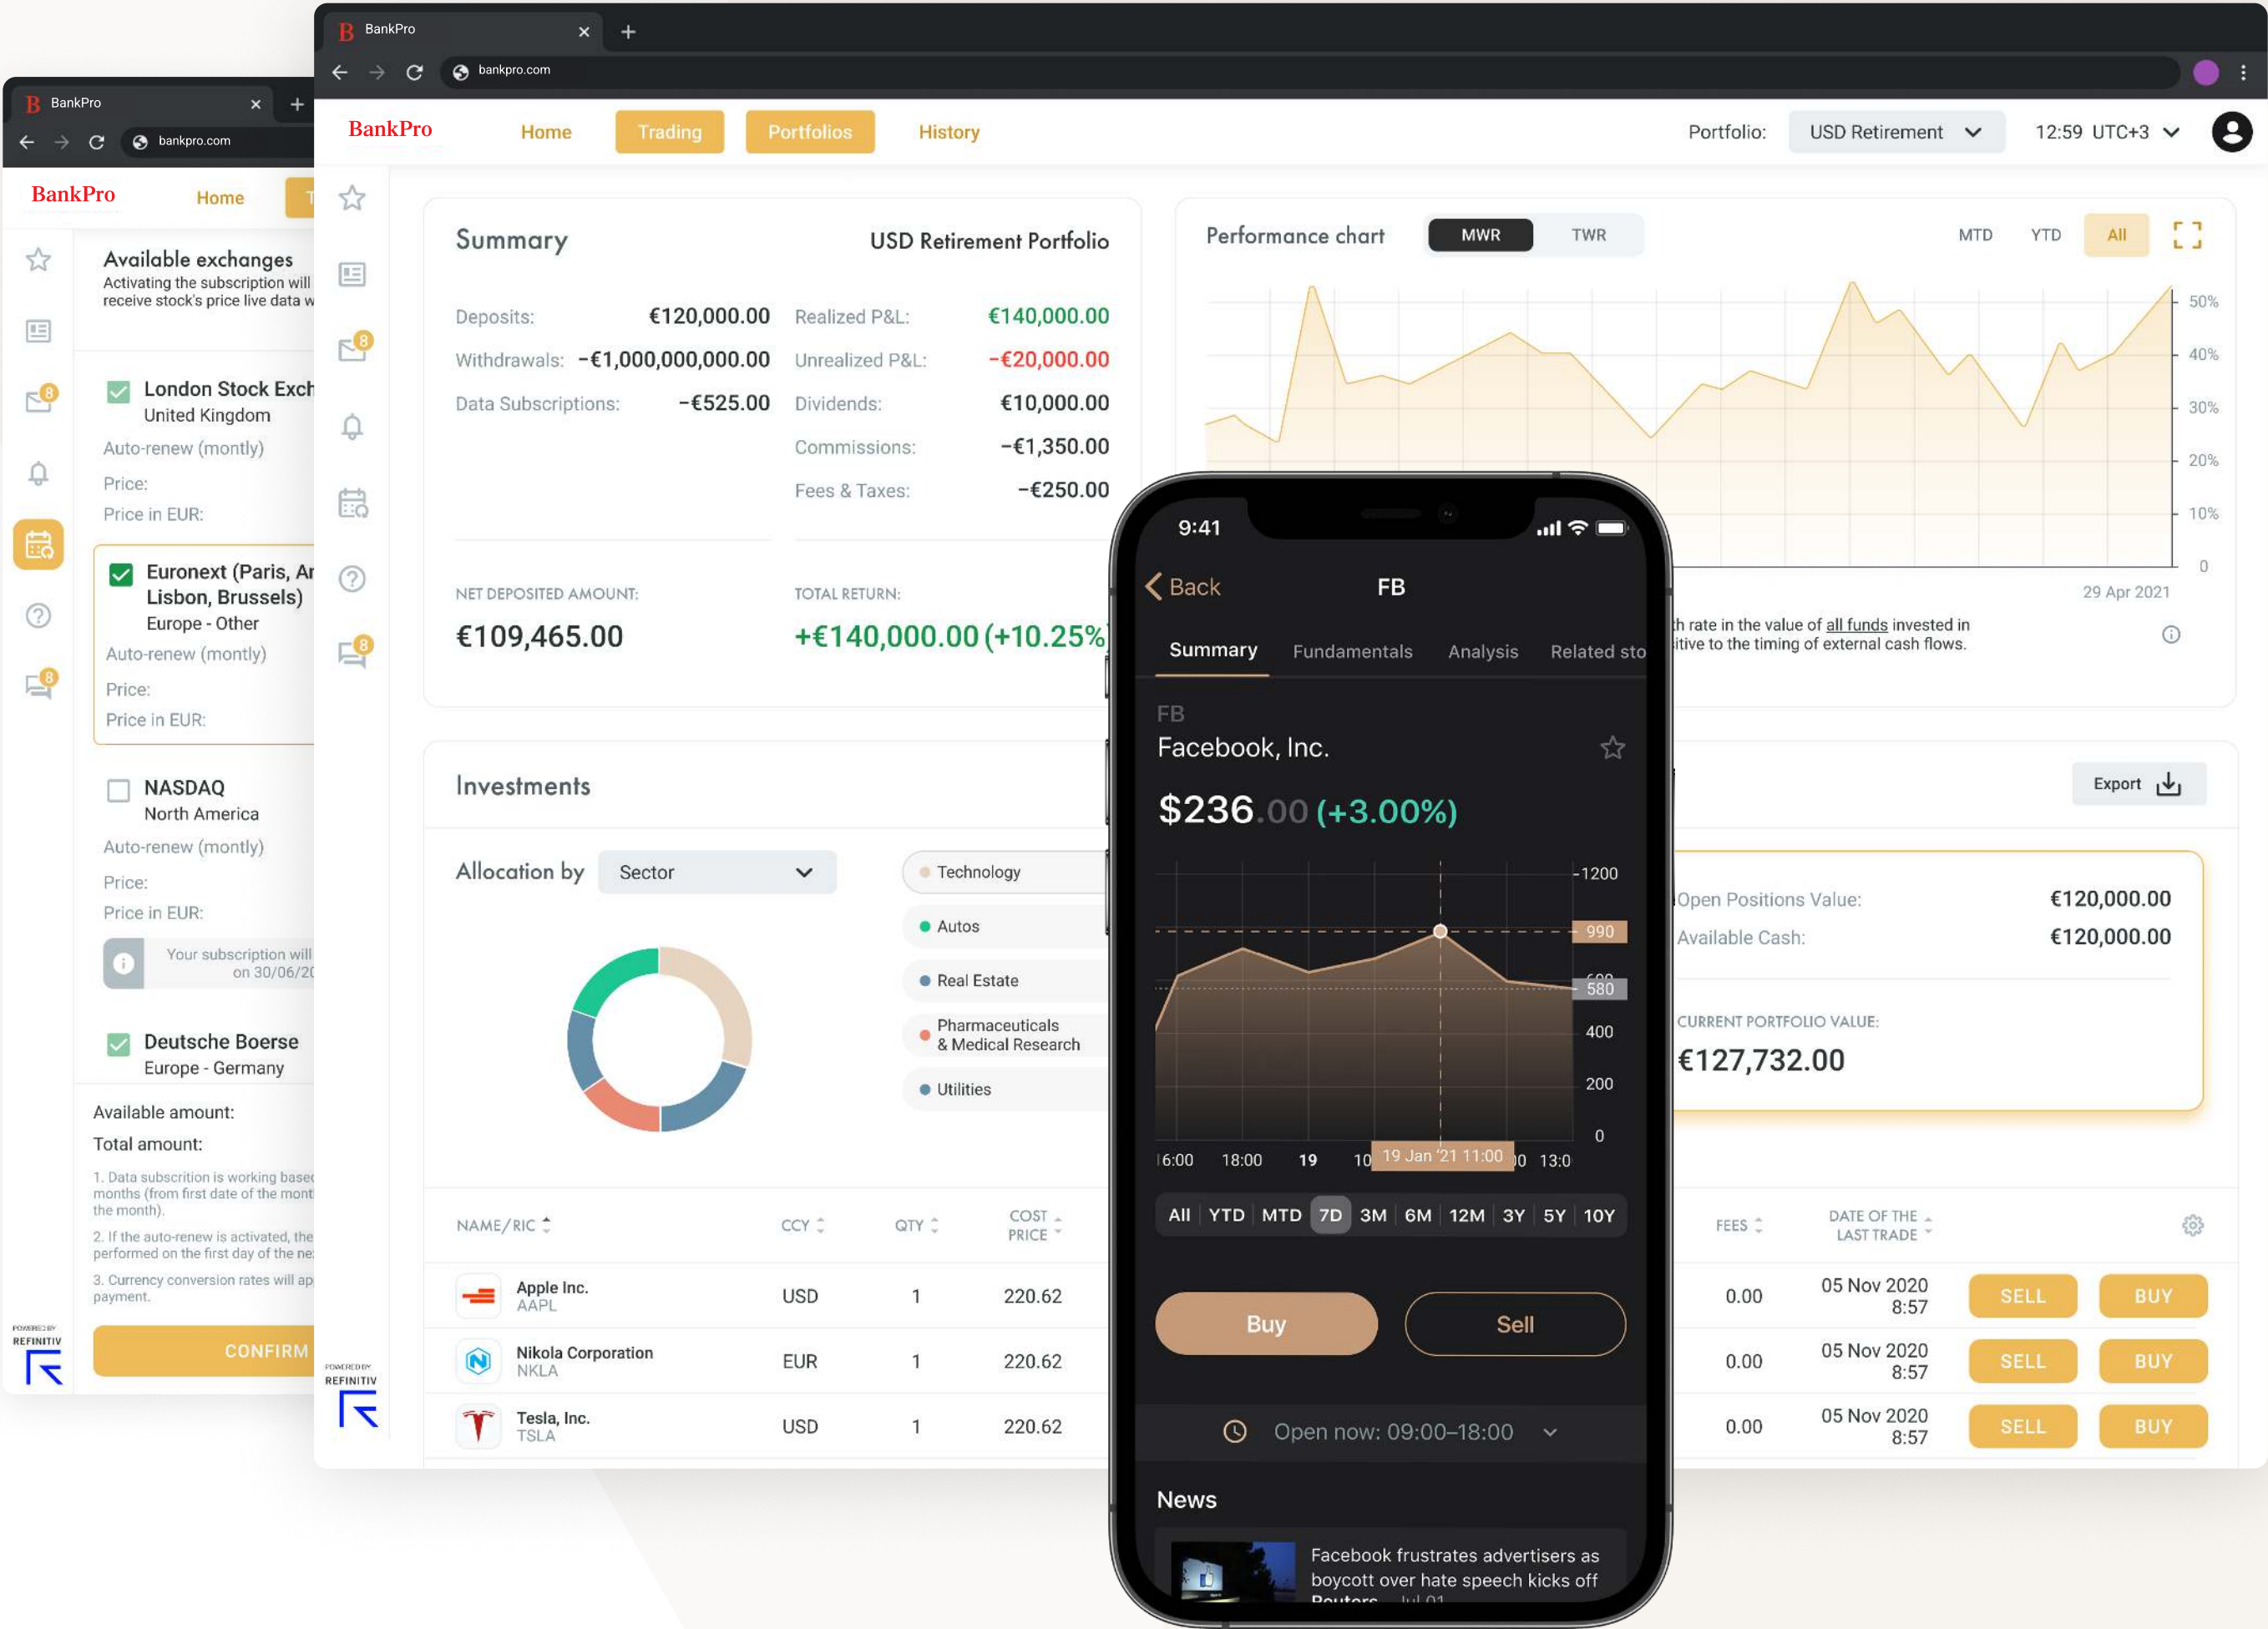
BankPro
bankpro.com
BankPro
Home
Available exchanges
Activating the subscription will receive stock's price live data w
London Stock Exch
United Kingdom
Auto-renew (montly)
Price:
Price in EUR:
Euronext (Paris, Ar Lisbon, Brussels)
Europe - Other
Auto-renew (montly)
Price:
Price in EUR:
NASDAQ
North America
Auto-renew (montly)
Price:
Price in EUR:
Your subscription will on 30/06/20
Deutsche Boerse
Europe - Germany
Available amount:
Total amount:
1. Data subscrition is working based months (from first date of the mont the month).
2. If the auto-renew is activated, the performed on the first day of the ne
3. Currency conversion rates will ap payment.
CONFIRM
POWERED BY REFINITIV

BankPro
bankpro.com
BankPro
Home
Trading
Portfolios
History
Portfolio:
USD Retirement
12:59 UTC+3
Summary
USD Retirement Portfolio
Deposits: €120,000.00
Withdrawals: -€1,000,000,000.00
Data Subscriptions: -€525.00
Realized P&L: €140,000.00
Unrealized P&L: -€20,000.00
Dividends: €10,000.00
Commissions: -€1,350.00
Fees & Taxes: -€250.00
NET DEPOSITED AMOUNT:
€109,465.00
TOTAL RETURN:
+€140,000.00 (+10.25%)
Performance chart
MWR
TWR
MTD
YTD
All
50%
40%
30%
20%
10%
0
29 Apr 2021
th rate in the value of all funds invested in itive to the timing of external cash flows.
Investments
Export
Allocation by
Sector
Technology
Autos
Real Estate
Pharmaceuticals & Medical Research
Utilities
Open Positions Value: €120,000.00
Available Cash: €120,000.00
CURRENT PORTFOLIO VALUE:
€127,732.00
| NAME/RIC | CCY | QTY | COST PRICE | FEES | DATE OF THE LAST TRADE | | |
|---|---|---|---|---|---|---|---|
| Apple Inc. AAPL | USD | 1 | 220.62 | 0.00 | 05 Nov 2020 8:57 | SELL | BUY |
| Nikola Corporation NKLA | EUR | 1 | 220.62 | 0.00 | 05 Nov 2020 8:57 | SELL | BUY |
| Tesla, Inc. TSLA | USD | 1 | 220.62 | 0.00 | 05 Nov 2020 8:57 | SELL | BUY |
POWERED BY REFINITIV

9:41
Back
FB
Summary
Fundamentals
Analysis
Related sto
FB
Facebook, Inc.
$236.00 (+3.00%)
1200
990
580
400
200
0
6:00
18:00
19
10
19 Jan '21 11:00
13:0
All
YTD
MTD
7D
3M
6M
12M
3Y
5Y
10Y
Buy
Sell
Open now: 09:00–18:00
News
Facebook frustrates advertisers as boycott over hate speech kicks off